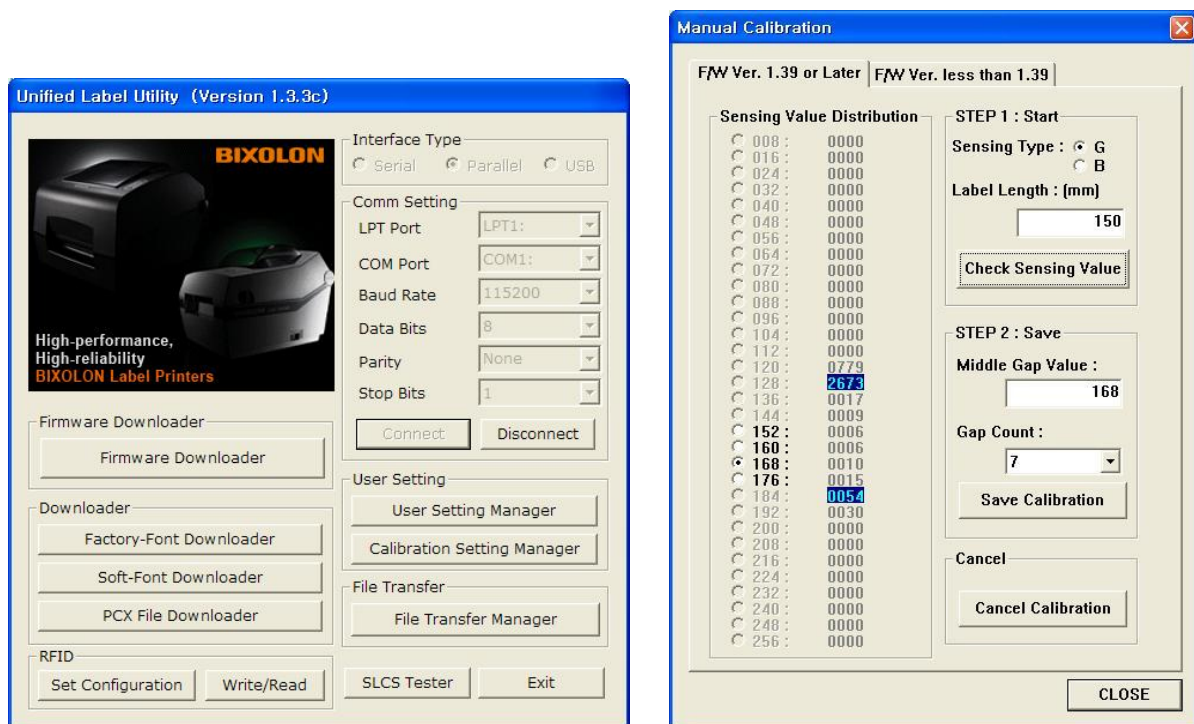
Unified Label Utility (Version 1.3.3c)

BIXOLON

High-performance,
High-reliability
BIXOLON Label Printers

Interface Type
Serial Parallel USB

Comm Setting
LPT Port LPT1:
COM Port COM1:
Baud Rate 115200
Data Bits 8
Parity None
Stop Bits 1

Connect Disconnect

Firmware Downloader
Firmware Downloader

Downloader
Factory-Font Downloader
Soft-Font Downloader
PCX File Downloader

User Setting
User Setting Manager
Calibration Setting Manager

File Transfer
File Transfer Manager

RFID
Set Configuration Write/Read

SLCS Tester Exit

Manual Calibration

F/W Ver. 1.39 or Later F/W Ver. less than 1.39

Sensing Value Distribution

| | |
|---|---|
| 008 : | 0000 |
| 016 : | 0000 |
| 024 : | 0000 |
| 032 : | 0000 |
| 040 : | 0000 |
| 048 : | 0000 |
| 056 : | 0000 |
| 064 : | 0000 |
| 072 : | 0000 |
| 080 : | 0000 |
| 088 : | 0000 |
| 096 : | 0000 |
| 104 : | 0000 |
| 112 : | 0000 |
| 120 : | 0779 |
| 128 : | 2673 |
| 136 : | 0017 |
| 144 : | 0009 |
| 152 : | 0006 |
| 160 : | 0006 |
| 168 : | 0010 |
| 176 : | 0015 |
| 184 : | 0054 |
| 192 : | 0030 |
| 200 : | 0000 |
| 208 : | 0000 |
| 216 : | 0000 |
| 224 : | 0000 |
| 232 : | 0000 |
| 240 : | 0000 |
| 248 : | 0000 |
| 256 : | 0000 |

STEP 1 : Start
Sensing Type : G B
Label Length : (mm)
150
Check Sensing Value

STEP 2 : Save
Middle Gap Value :
168
Gap Count :
7
Save Calibration

Cancel
Cancel Calibration

CLOSE